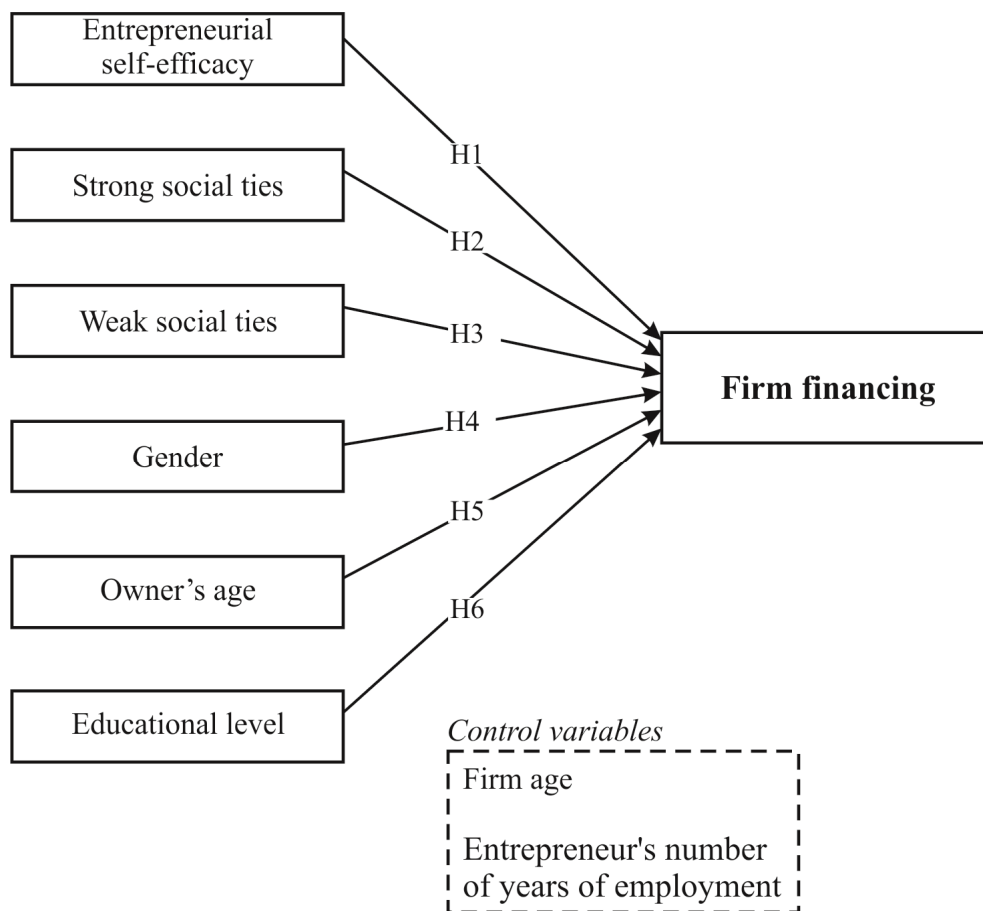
Entrepreneurial self-efficacy

H1

Strong social ties

H2

Weak social ties

H3

Gender

H4

Owner’s age

H5

H6

Educational level

Firm financing

Control variables

Firm age

Entrepreneur's number of years of employment